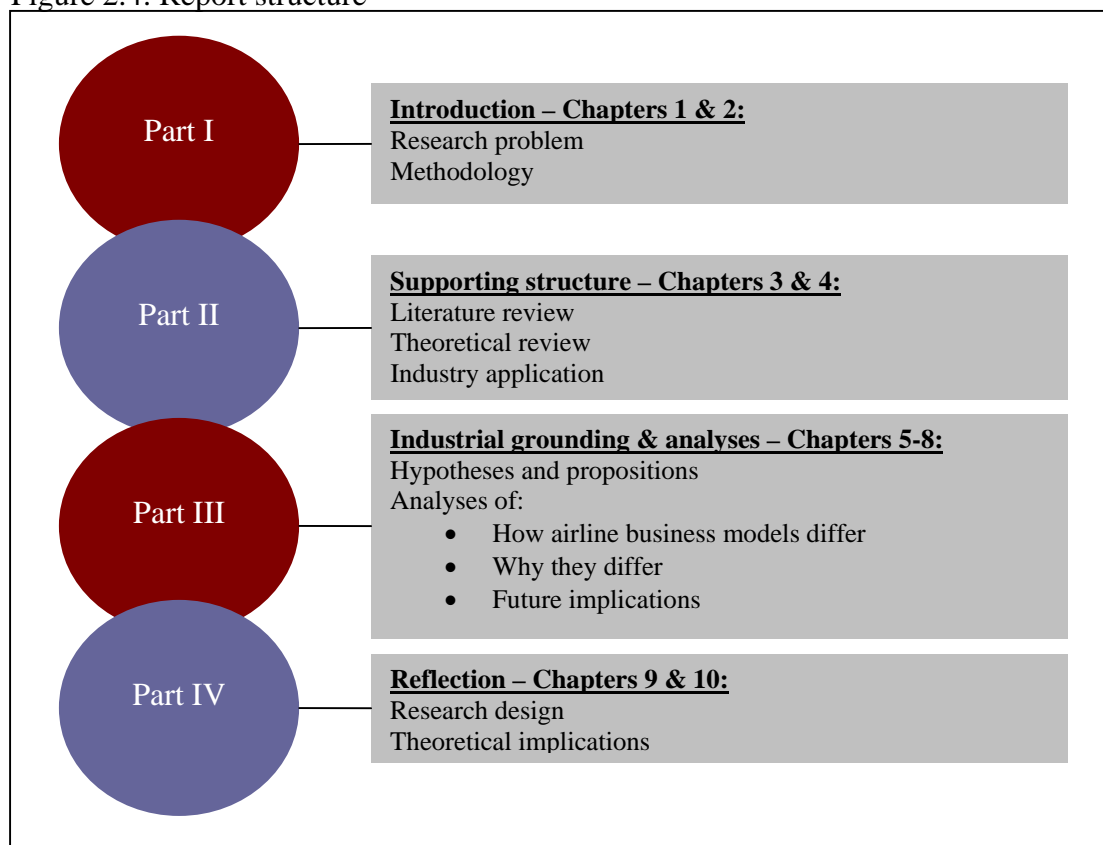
Figure 2.4: Report structure

Part I

Introduction – Chapters 1 & 2:
Research problem
Methodology

Part II

Supporting structure – Chapters 3 & 4:
Literature review
Theoretical review
Industry application

Part III

Industrial grounding & analyses – Chapters 5-8:
Hypotheses and propositions
Analyses of:
- How airline business models differ
- Why they differ
- Future implications

Part IV

Reflection – Chapters 9 & 10:
Research design
Theoretical implications